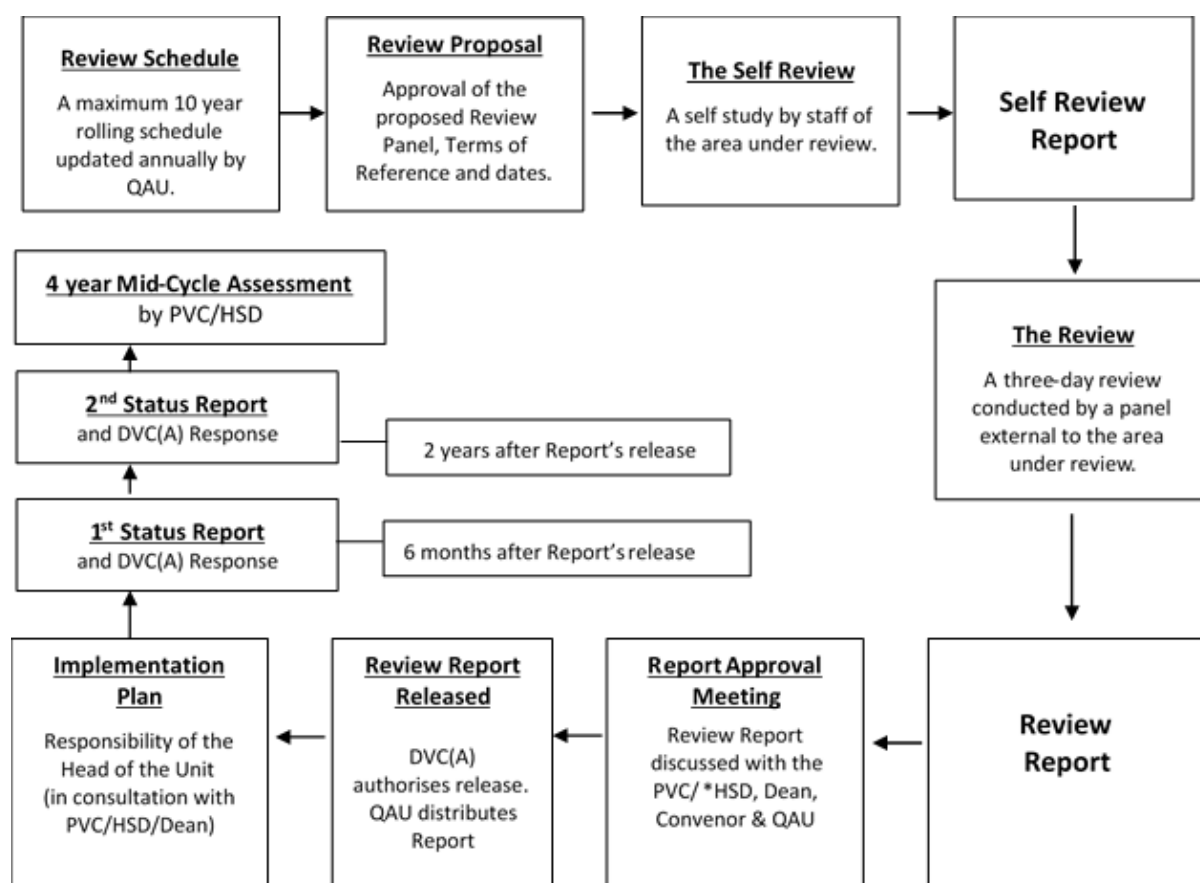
Review Schedule

A maximum 10 year rolling schedule updated annually by QAU.

Review Proposal

Approval of the proposed Review Panel, Terms of Reference and dates.

The Self Review

A self study by staff of the area under review.

Self Review Report

The Review

A three-day review conducted by a panel external to the area under review.

Review Report

Report Approval Meeting

Review Report discussed with the PVC/ *HSD, Dean, Convenor & QAU

Review Report Released

DVC(A) authorises release. QAU distributes Report

Implementation Plan

Responsibility of the Head of the Unit (in consultation with PVC/HSD/Dean)

1$^{st}$ Status Report and DVC(A) Response

6 months after Report's release

2$^{nd}$ Status Report and DVC(A) Response

2 years after Report's release

4 year Mid-Cycle Assessment by PVC/HSD